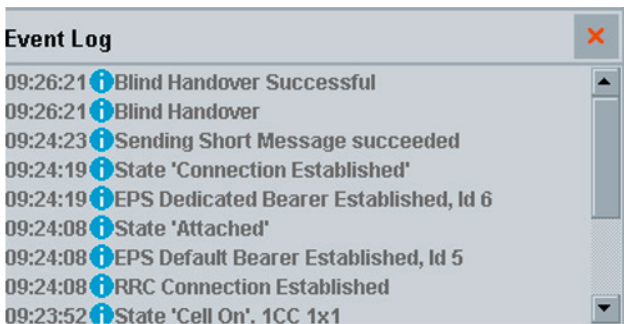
Event Log

09:26:21 Blind Handover Successful
09:26:21 Blind Handover
09:24:23 Sending Short Message succeeded
09:24:19 State 'Connection Established'
09:24:19 EPS Dedicated Bearer Established, Id 6
09:24:08 State 'Attached'
09:24:08 EPS Default Bearer Established, Id 5
09:24:08 RRC Connection Established
09:23:52 State 'Cell On', 1CC 1x1